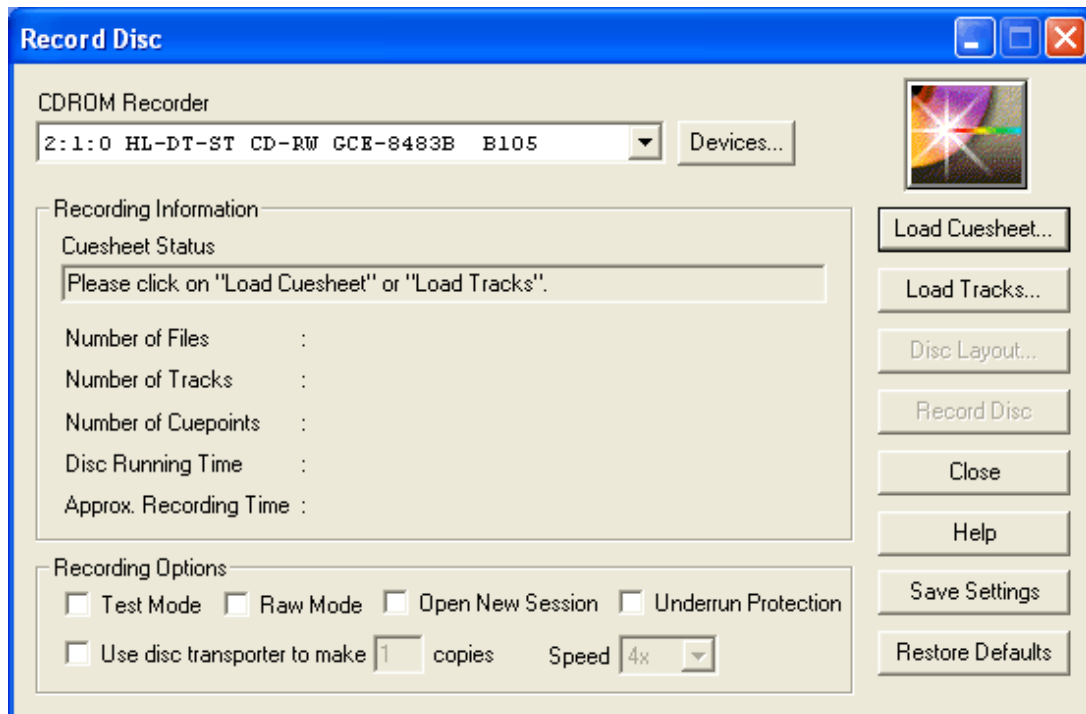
Record Disc

CDROM Recorder

2:1:0 HL-DT-ST CD-RW GCE-8483B B105

Devices...

Recording Information

Cuesheet Status

Please click on "Load Cuesheet" or "Load Tracks".

Number of Files :

Number of Tracks :

Number of Cuepoints :

Disc Running Time :

Approx. Recording Time :

Recording Options

Test Mode Raw Mode Open New Session Underrun Protection

Use disc transporter to make 1 copies Speed 4x

Load Cuesheet...

Load Tracks...

Disc Layout...

Record Disc

Close

Help

Save Settings

Restore Defaults